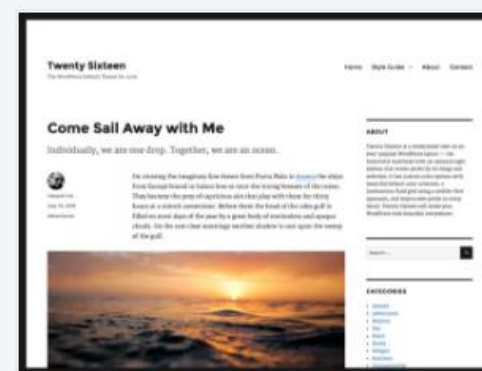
Twenty Sixteen
The WordPress default theme for 2016

Home Style Guide About Contact

Come Sail Away with Me

Individually, we are one drop. Together, we are an ocean.

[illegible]

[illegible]

ABOUT

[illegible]

Search... 

CATEGORIES

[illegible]